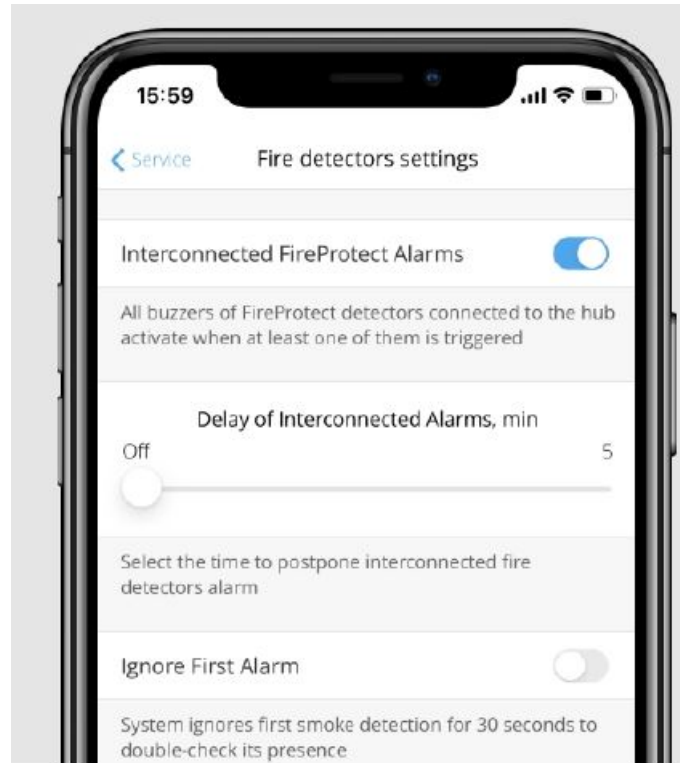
15:59

Service

Fire detectors settings

Interconnected FireProtect Alarms

All buzzers of FireProtect detectors connected to the hub activate when at least one of them is triggered

Delay of Interconnected Alarms, min

Off

5

Select the time to postpone interconnected fire detectors alarm

Ignore First Alarm

System ignores first smoke detection for 30 seconds to double-check its presence